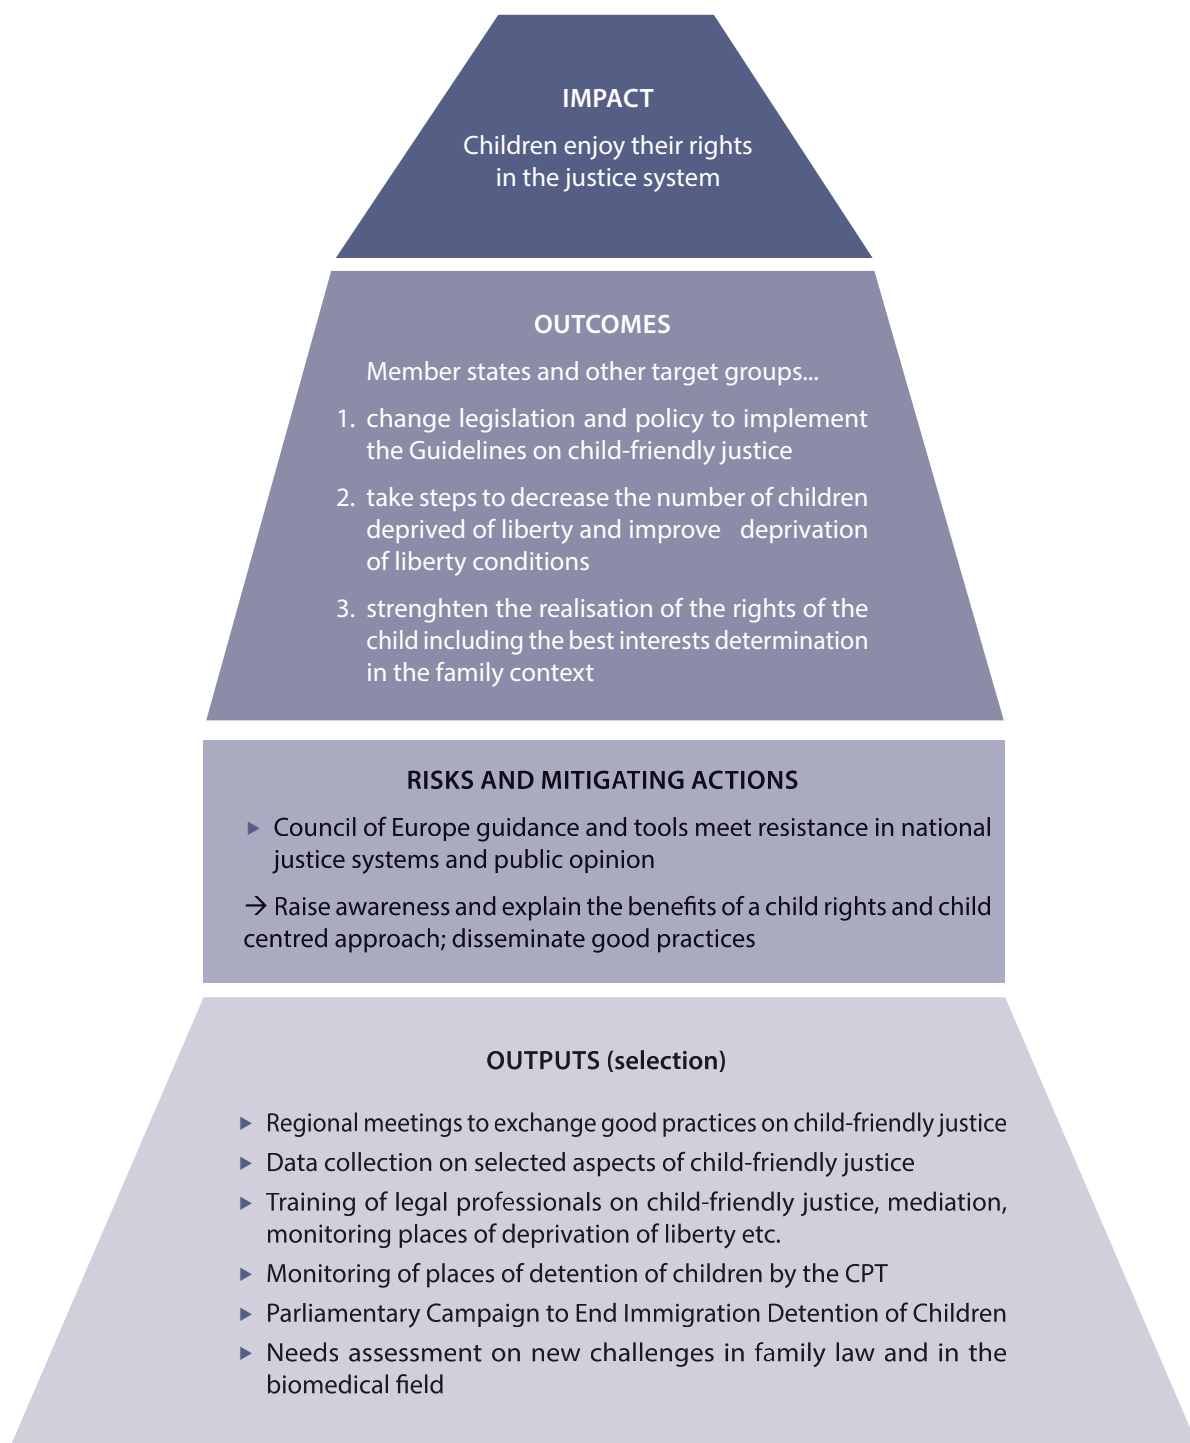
IMPACT

Children enjoy their rights in the justice system

OUTCOMES

Member states and other target groups...

1. change legislation and policy to implement the Guidelines on child-friendly justice
2. take steps to decrease the number of children deprived of liberty and improve deprivation of liberty conditions
3. strenghten the realisation of the rights of the child including the best interests determination in the family context

RISKS AND MITIGATING ACTIONS

▸ Council of Europe guidance and tools meet resistance in national justice systems and public opinion

→ Raise awareness and explain the benefits of a child rights and child centred approach; disseminate good practices

OUTPUTS (selection)

▸ Regional meetings to exchange good practices on child-friendly justice
▸ Data collection on selected aspects of child-friendly justice
▸ Training of legal professionals on child-friendly justice, mediation, monitoring places of deprivation of liberty etc.
▸ Monitoring of places of detention of children by the CPT
▸ Parliamentary Campaign to End Immigration Detention of Children
▸ Needs assessment on new challenges in family law and in the biomedical field